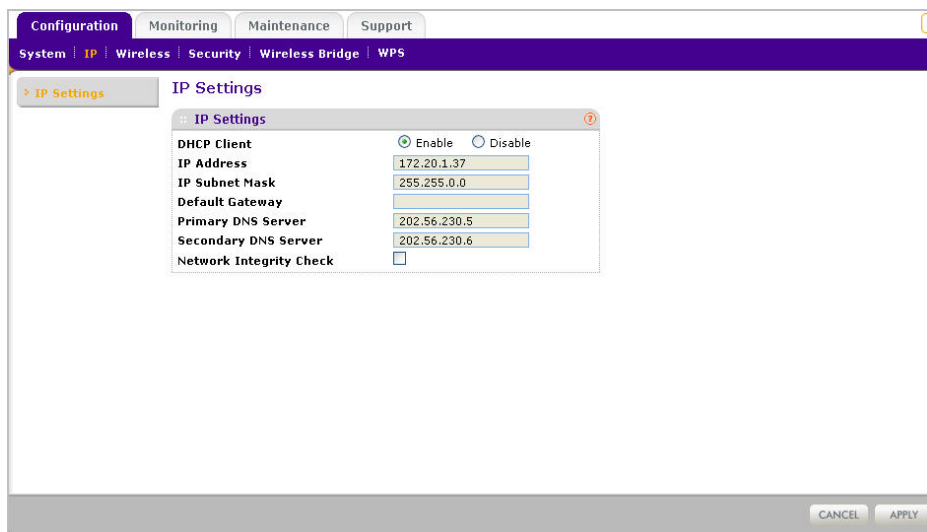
Configuration Monitoring Maintenance Support

System | IP | Wireless | Security | Wireless Bridge | WPS

› IP Settings

IP Settings

IP Settings

| | |
|---|---|
| DHCP Client | Enable Disable |
| IP Address | 172.20.1.37 |
| IP Subnet Mask | 255.255.0.0 |
| Default Gateway | |
| Primary DNS Server | 202.56.230.5 |
| Secondary DNS Server | 202.56.230.6 |
| Network Integrity Check | |

CANCEL APPLY